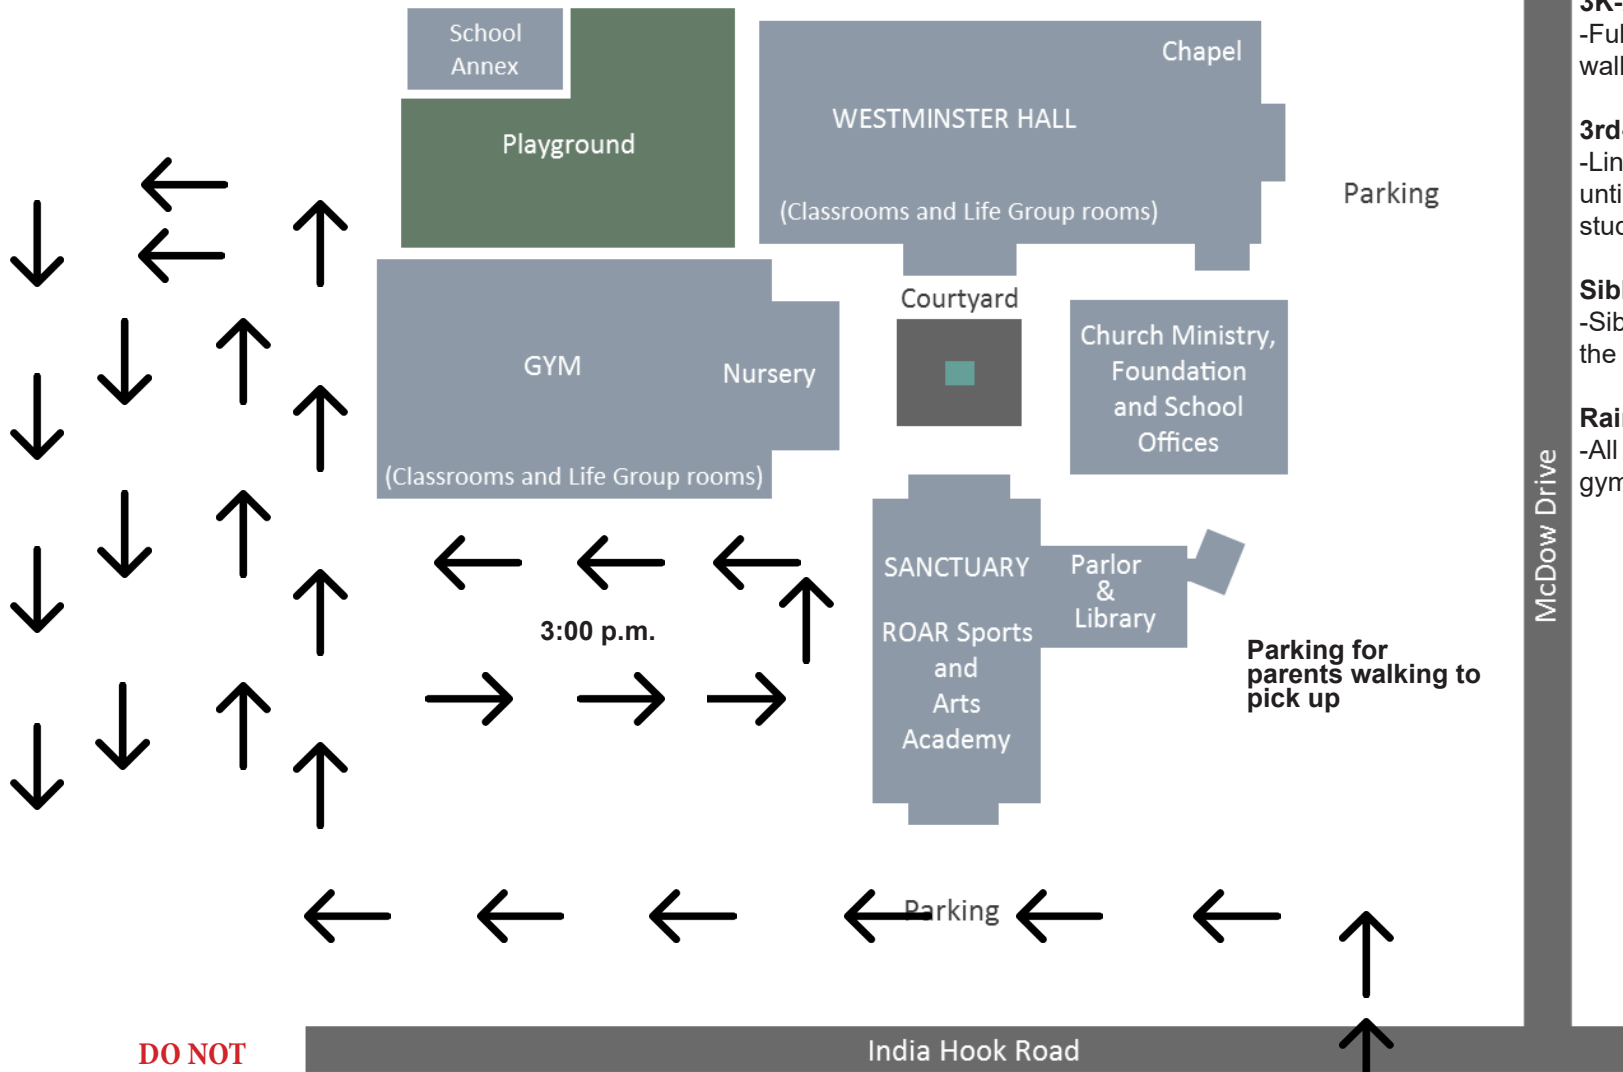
School Annex

Playground

Chapel

WESTMINSTER HALL

(Classrooms and Life Group rooms)

Parking

Courtyard

GYM

Nursery

(Classrooms and Life Group rooms)

Church Ministry, Foundation and School Offices

SANCTUARY

ROAR Sports and Arts Academy

Parlor & Library

3:00 p.m.

Parking for parents walking to pick up

Parking

McDow Drive

DO NOT

India Hook Road

3K-
-Fu
wal

3rd
-Lin
unti
stuc

Sib
-Sib
the

Rai
-All
gym